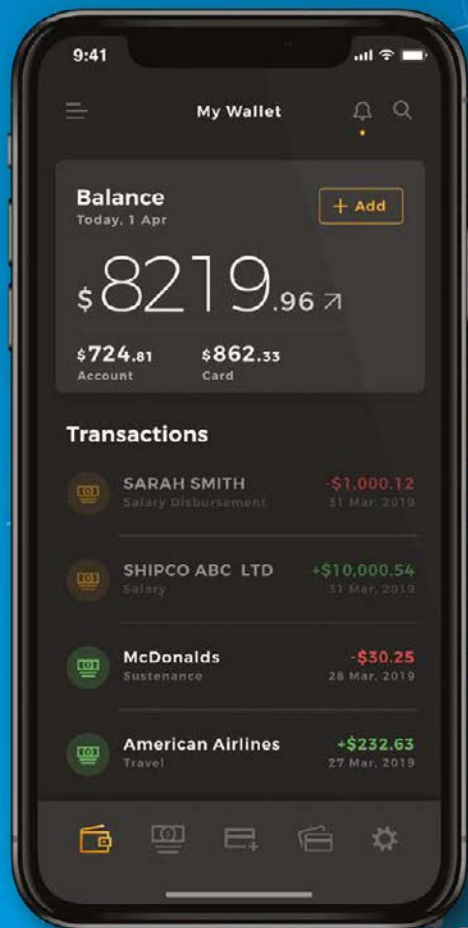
9:41

My Wallet

Balance
Today, 1 Apr

+ Add

$ 8219.96

$724.81
Account

$862.33
Card

Transactions

SARAH SMITH
Salary Disbursement
-$1,000.12
31 Mar, 2019

SHIPCO ABC LTD
Salary
+$10,000.54
31 Mar, 2019

McDonalds
Sustenance
-$30.25
28 Mar, 2019

American Airlines
Travel
+$232.63
27 Mar, 2019